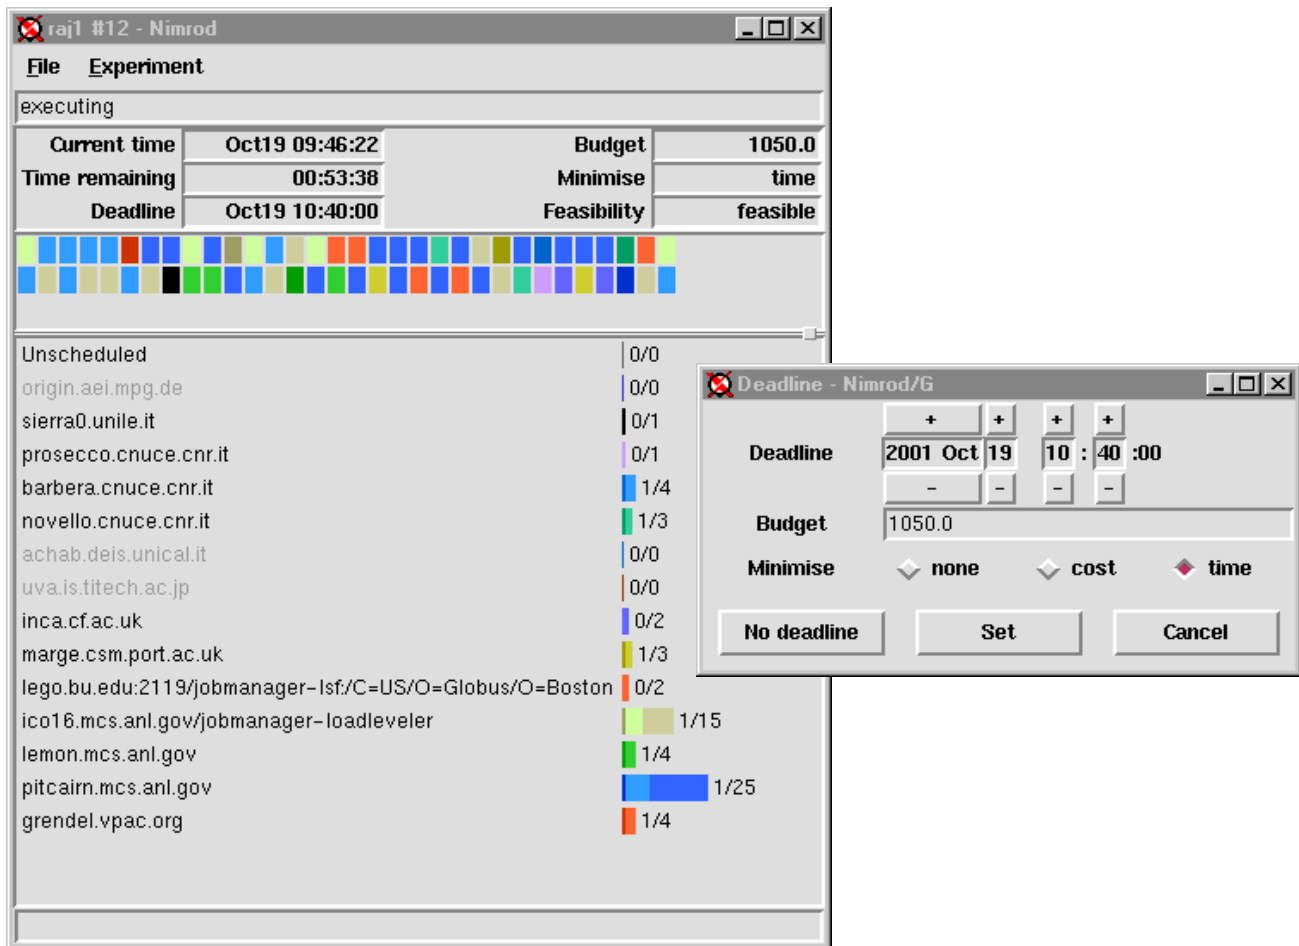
raj1 #12 - Nimrod

File Experiment

executing

| Current time | Oct19 09:46:22 | Budget | 1050.0 |
|---|---|---|---|
| Time remaining | 00:53:38 | Minimise | time |
| Deadline | Oct19 10:40:00 | Feasibility | feasible |

Unscheduled 0/0
origin.aei.mpg.de 0/0
sierra0.unile.it 0/1
prosecco.cnuce.cnr.it 0/1
barbera.cnuce.cnr.it 1/4
novello.cnuce.cnr.it 1/3
achab.deis.unical.it 0/0
uva.is.titech.ac.jp 0/0
inca.cf.ac.uk 0/2
marge.csm.port.ac.uk 1/3
lego.bu.edu:2119/jobmanager-lsf:/C=US/O=Globus/O=Boston 0/2
ico16.mcs.anl.gov/jobmanager-loadleveler 1/15
lemon.mcs.anl.gov 1/4
pitcairn.mcs.anl.gov 1/25
grendel.vpac.org 1/4

Deadline - Nimrod/G

+ + + +
Deadline 2001 Oct 19 10 : 40 :00
- - - -
Budget 1050.0
Minimise none cost time

No deadline Set Cancel